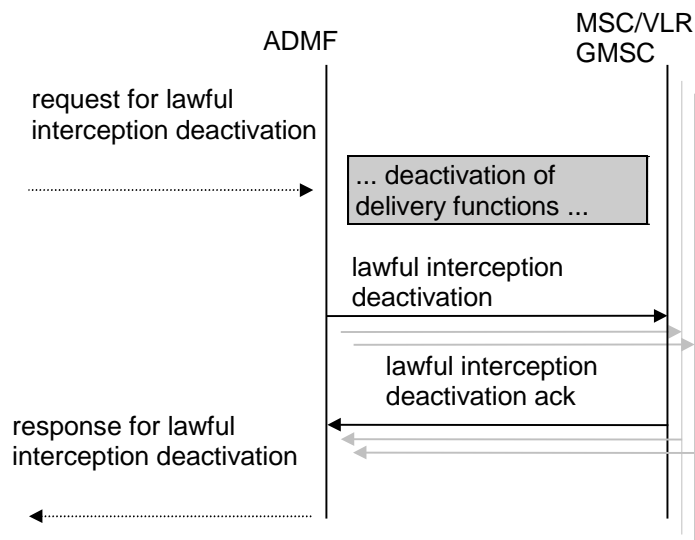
ADMF

MSC/VLR
GMSC

request for lawful interception deactivation

... deactivation of delivery functions ...

lawful interception deactivation

lawful interception deactivation ack

response for lawful interception deactivation